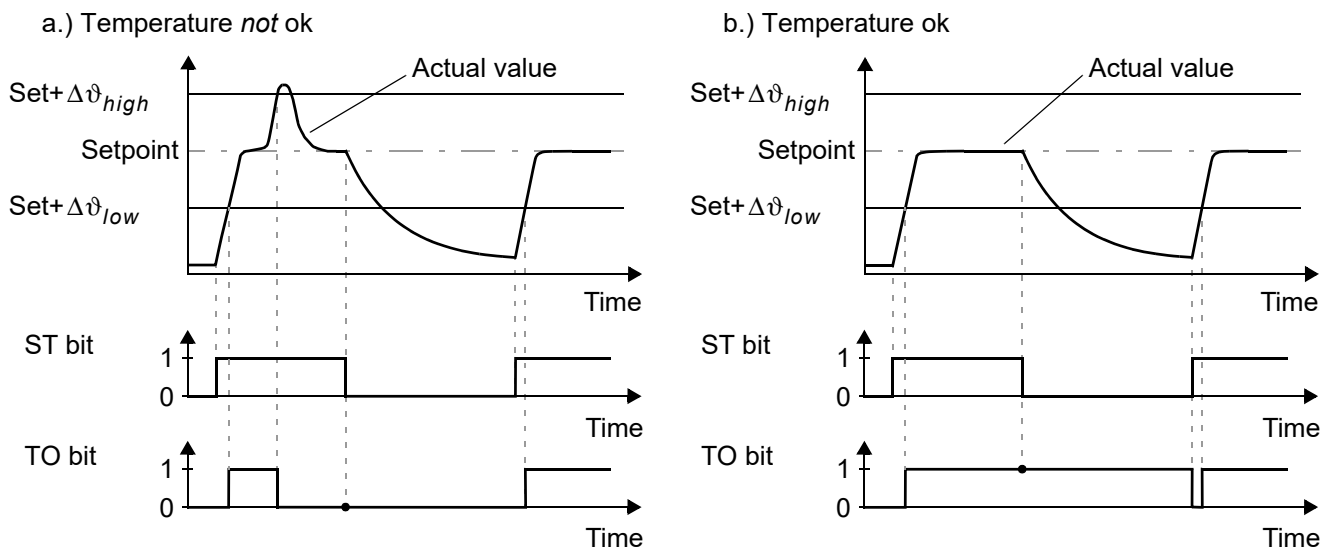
a.) Temperature *not* ok

Actual value

Set+$\Delta\vartheta_{high}$

Setpoint

Set+$\Delta\vartheta_{low}$

Time

ST bit

1

0

Time

TO bit

1

0

Time

b.) Temperature ok

Actual value

Set+$\Delta\vartheta_{high}$

Setpoint

Set+$\Delta\vartheta_{low}$

Time

ST bit

1

0

Time

TO bit

1

0

Time